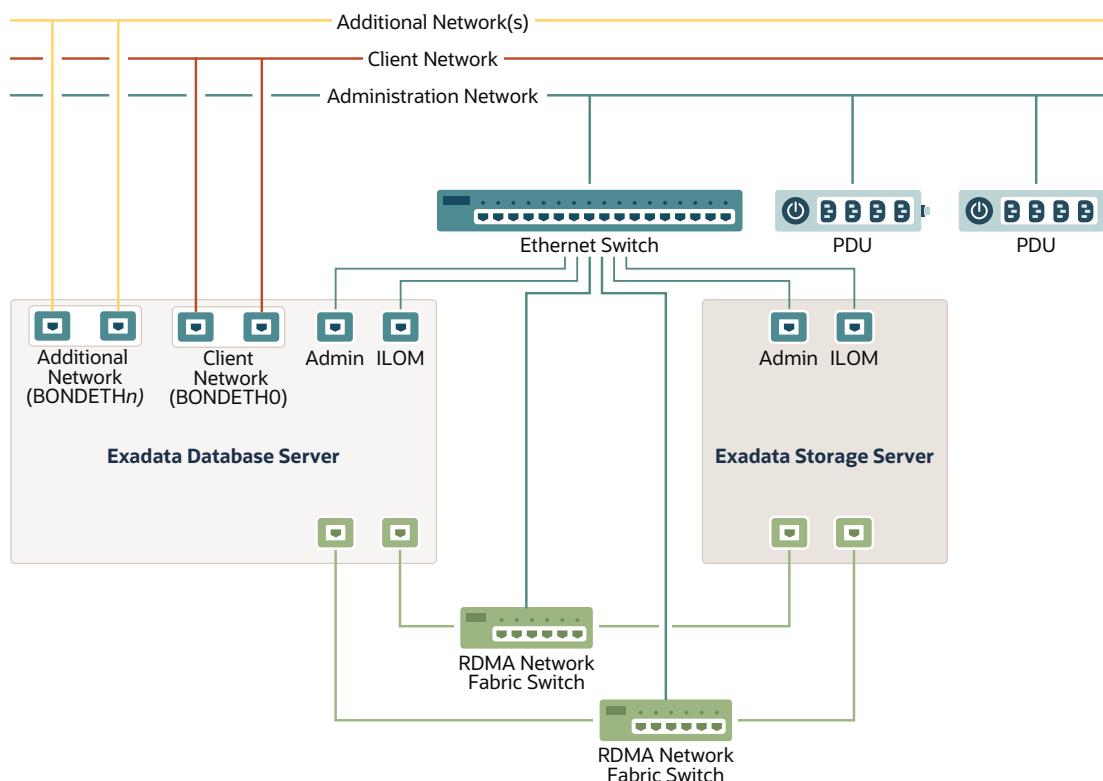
Additional Network(s)

Client Network

Administration Network

Ethernet Switch

PDU

PDU

Additional Network (BONDETH*n)*

Client Network (BONDETH0)

Admin

ILOM

Admin

ILOM

**Exadata Database Server**

**Exadata Storage Server**

RDMA Network Fabric Switch

RDMA Network Fabric Switch